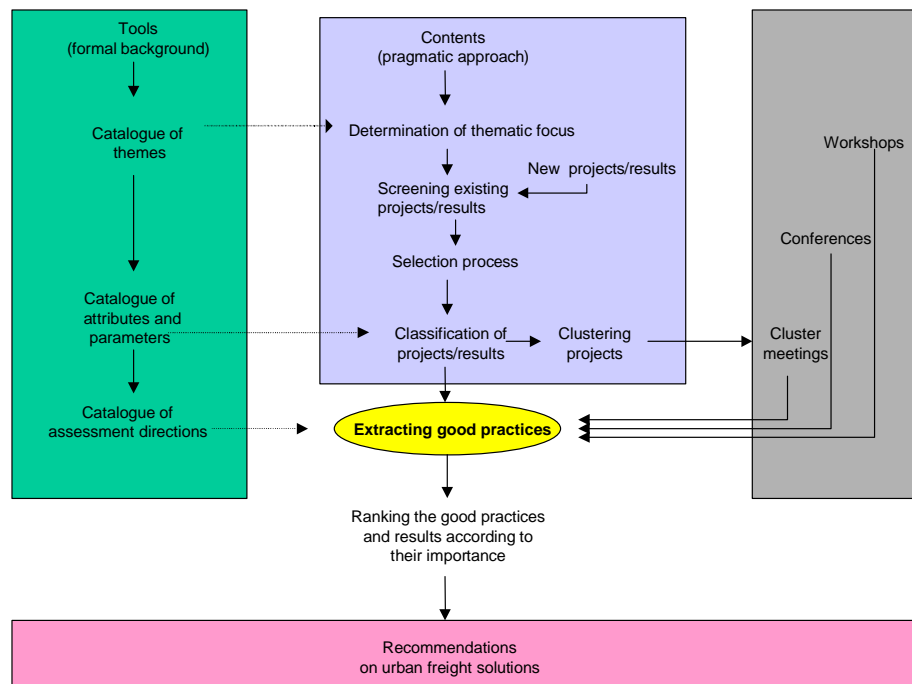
Tools
(formal background)

Catalogue of themes

Catalogue of attributes and parameters

Catalogue of assessment directions

Contents
(pragmatic approach)

Determination of thematic focus

New projects/results

Screening existing projects/results

Selection process

Classification of projects/results

Clustering projects

Workshops

Conferences

Cluster meetings

Extracting good practices

Ranking the good practices and results according to their importance

Recommendations
on urban freight solutions